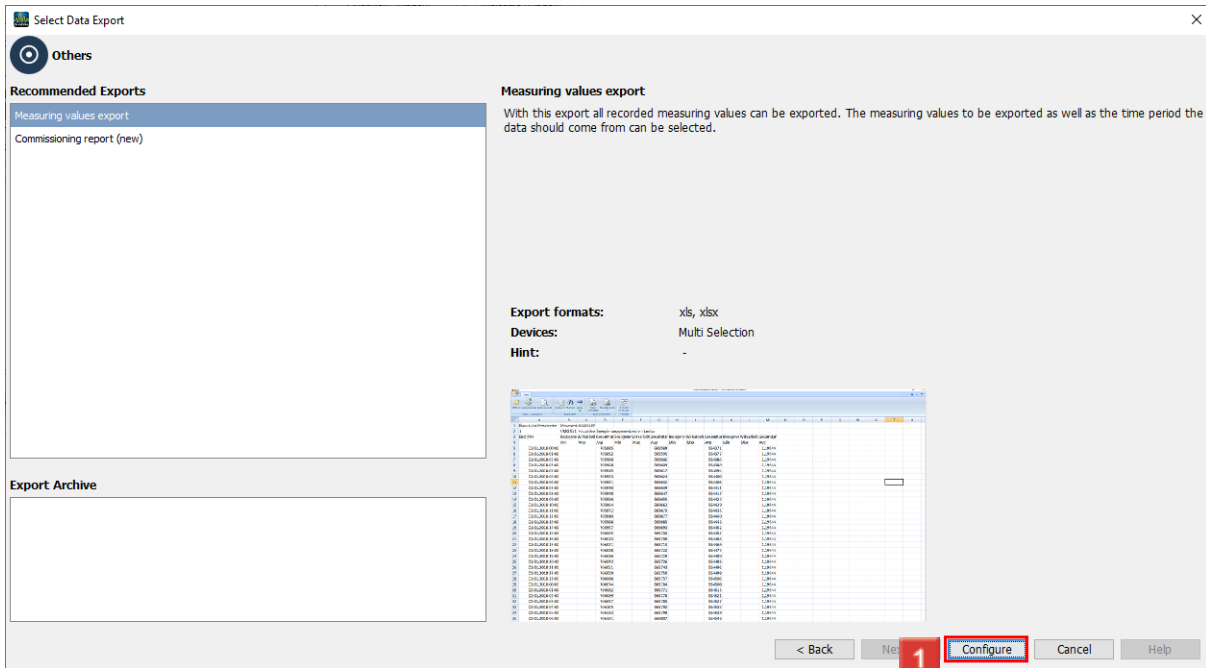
Select Data Export

Others

Recommended Exports

Measuring values export

Commissioning report (new)

Export Archive

Measuring values export

With this export all recorded measuring values can be exported. The measuring values to be exported as well as the time period the data should come from can be selected.

| Export formats: | xls, xlsx |
|---|---|
| Devices: | Multi Selection |
| Hint: | - |

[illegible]

< Back

Nex

1

Configure

Cancel

Help